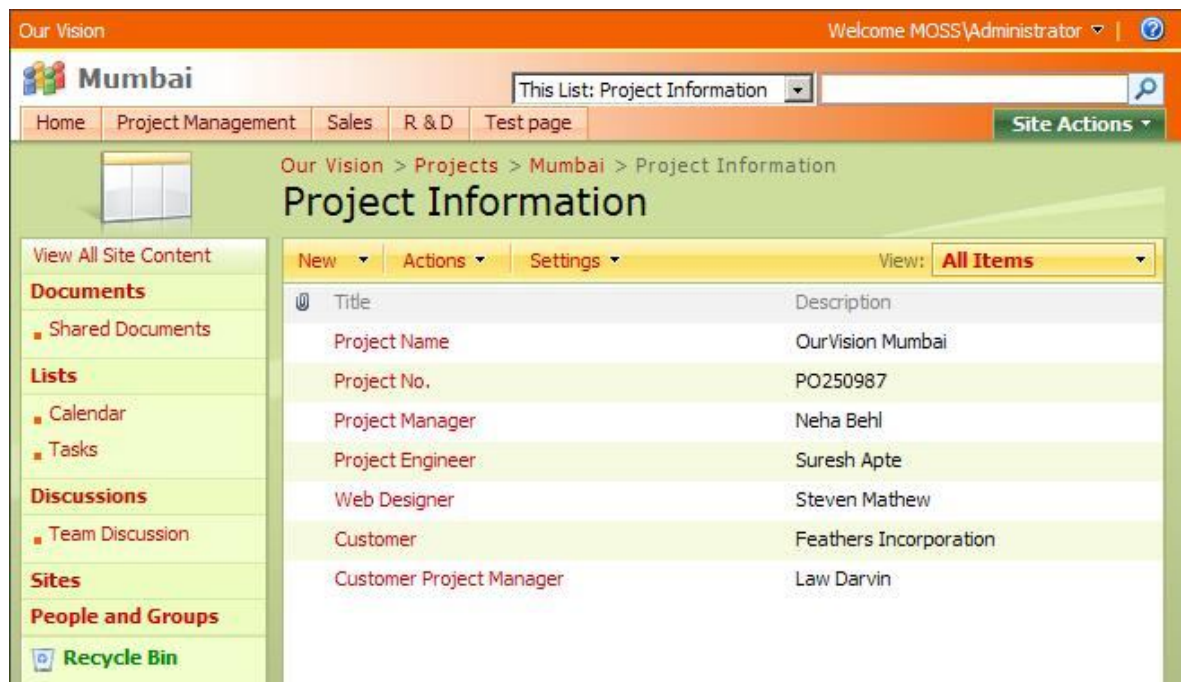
Our Vision

Welcome MOSS\Administrator ▾ | ?

Mumbai

This List: Project Information

Home | Project Management | Sales | R & D | Test page

Site Actions ▾

Our Vision > Projects > Mumbai > Project Information

Project Information

View All Site Content

Documents

Shared Documents

Lists

Calendar

Tasks

Discussions

Team Discussion

Sites

People and Groups

Recycle Bin

New ▾ Actions ▾ Settings ▾ View: All Items

| Title | Description |
|---|---|
| Project Name | OurVision Mumbai |
| Project No. | PO250987 |
| Project Manager | Neha Behl |
| Project Engineer | Suresh Apte |
| Web Designer | Steven Mathew |
| Customer | Feathers Incorporation |
| Customer Project Manager | Law Darvin |